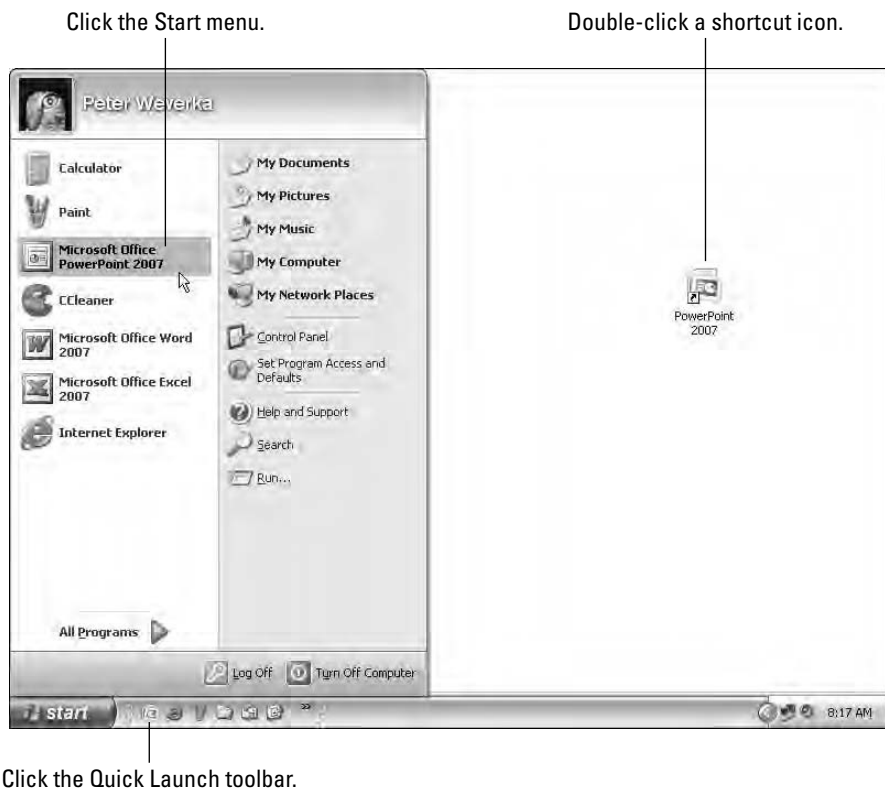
Click the Start menu.

Double-click a shortcut icon.

Peter Weverka

Calculator

Paint

Microsoft Office PowerPoint 2007

CCleaner

Microsoft Office Word 2007

Microsoft Office Excel 2007

Internet Explorer

My Documents

My Pictures

My Music

My Computer

My Network Places

Control Panel

Set Program Access and Defaults

Help and Support

Search

Run...

PowerPoint 2007

All Programs

Log Off

Turn Off Computer

start

»

8:17 AM

Click the Quick Launch toolbar.